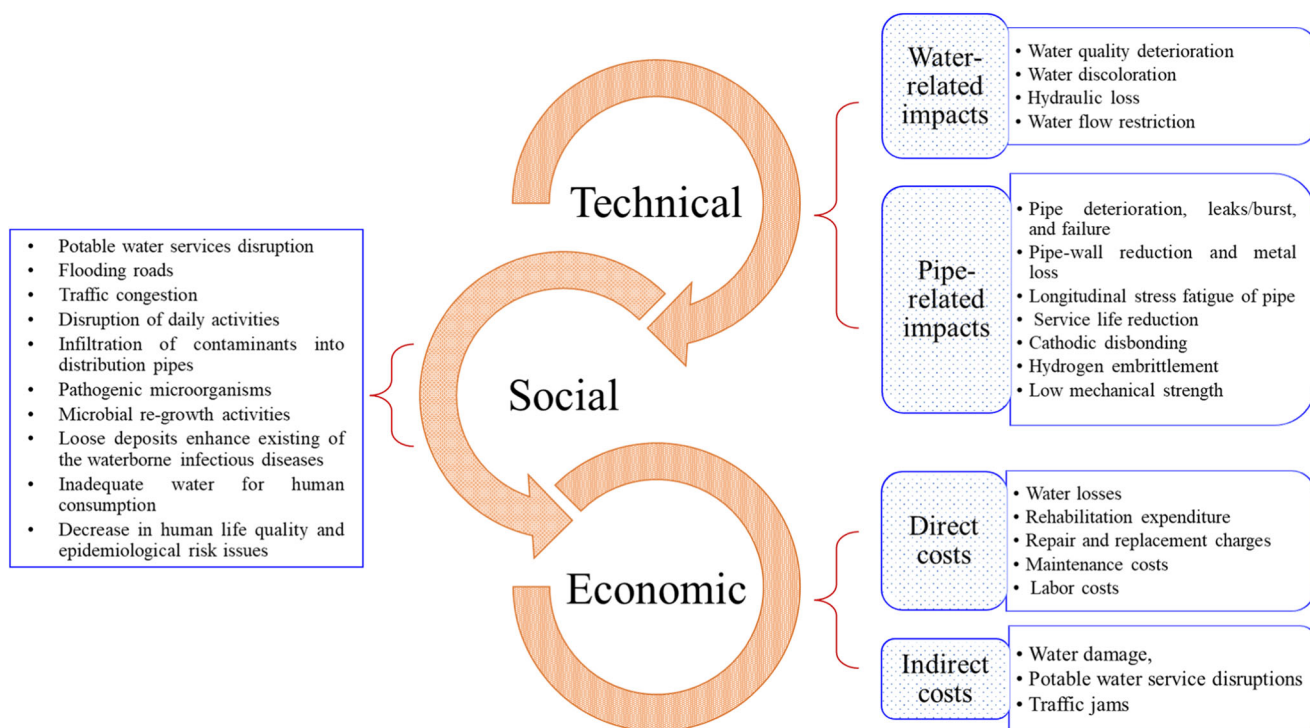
Technical

Water-related impacts

- Water quality deterioration
- Water discoloration
- Hydraulic loss
- Water flow restriction

Pipe-related impacts

- Pipe deterioration, leaks/burst, and failure
- Pipe-wall reduction and metal loss
- Longitudinal stress fatigue of pipe
- Service life reduction
- Cathodic disbonding
- Hydrogen embrittlement
- Low mechanical strength

Social

- Potable water services disruption
- Flooding roads
- Traffic congestion
- Disruption of daily activities
- Infiltration of contaminants into distribution pipes
- Pathogenic microorganisms
- Microbial re-growth activities
- Loose deposits enhance existing of the waterborne infectious diseases
- Inadequate water for human consumption
- Decrease in human life quality and epidemiological risk issues

Economic

Direct costs

- Water losses
- Rehabilitation expenditure
- Repair and replacement charges
- Maintenance costs
- Labor costs

Indirect costs

- Water damage,
- Potable water service disruptions
- Traffic jams